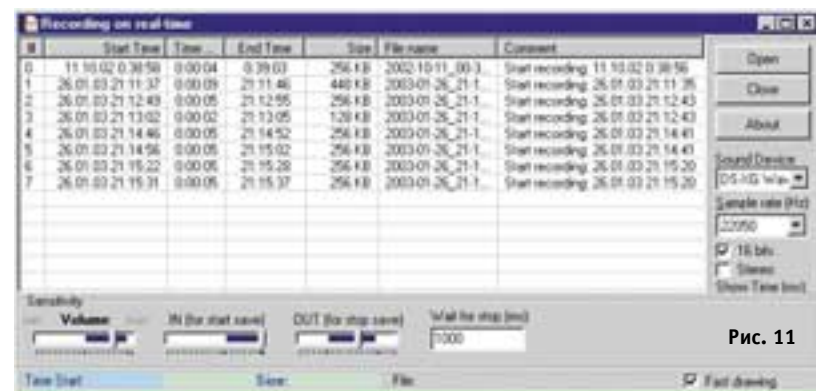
Recording on real-time

| # | Start Time | Time ... | End Time | Size | File name | Comment |
|---|---|---|---|---|---|---|
| 0 | 11.10.02 0:38:58 | 0:00:04 | 0:39:03 | 256 KB | 2002-10-11_00-3... | Start recording: 11.10.02 0:38:56 |
| 1 | 26.01.03 21:11:37 | 0:00:09 | 21:11:46 | 448 KB | 2003-01-26_21-1... | Start recording: 26.01.03 21:11:35 |
| 2 | 26.01.03 21:12:49 | 0:00:05 | 21:12:55 | 256 KB | 2003-01-26_21-1... | Start recording: 26.01.03 21:12:43 |
| 3 | 26.01.03 21:13:02 | 0:00:02 | 21:13:05 | 128 KB | 2003-01-26_21-1... | Start recording: 26.01.03 21:12:43 |
| 4 | 26.01.03 21:14:46 | 0:00:05 | 21:14:52 | 256 KB | 2003-01-26_21-1... | Start recording: 26.01.03 21:14:41 |
| 5 | 26.01.03 21:14:56 | 0:00:05 | 21:15:02 | 256 KB | 2003-01-26_21-1... | Start recording: 26.01.03 21:14:41 |
| 6 | 26.01.03 21:15:22 | 0:00:05 | 21:15:28 | 256 KB | 2003-01-26_21-1... | Start recording: 26.01.03 21:15:20 |
| 7 | 26.01.03 21:15:31 | 0:00:05 | 21:15:37 | 256 KB | 2003-01-26_21-1... | Start recording: 26.01.03 21:15:20 |

Open
Close
About
Sound Device
DS-XG Wav
Sample rate (Hz)
22050
16 bits
Stereo
Show Time (ms)

Sensitivity
Volume
IN (for start save)
OUT (for stop save)
Wait for stop (ms)
1000

Рис. 11

Time Start:
Size:
File:
Fast drawing